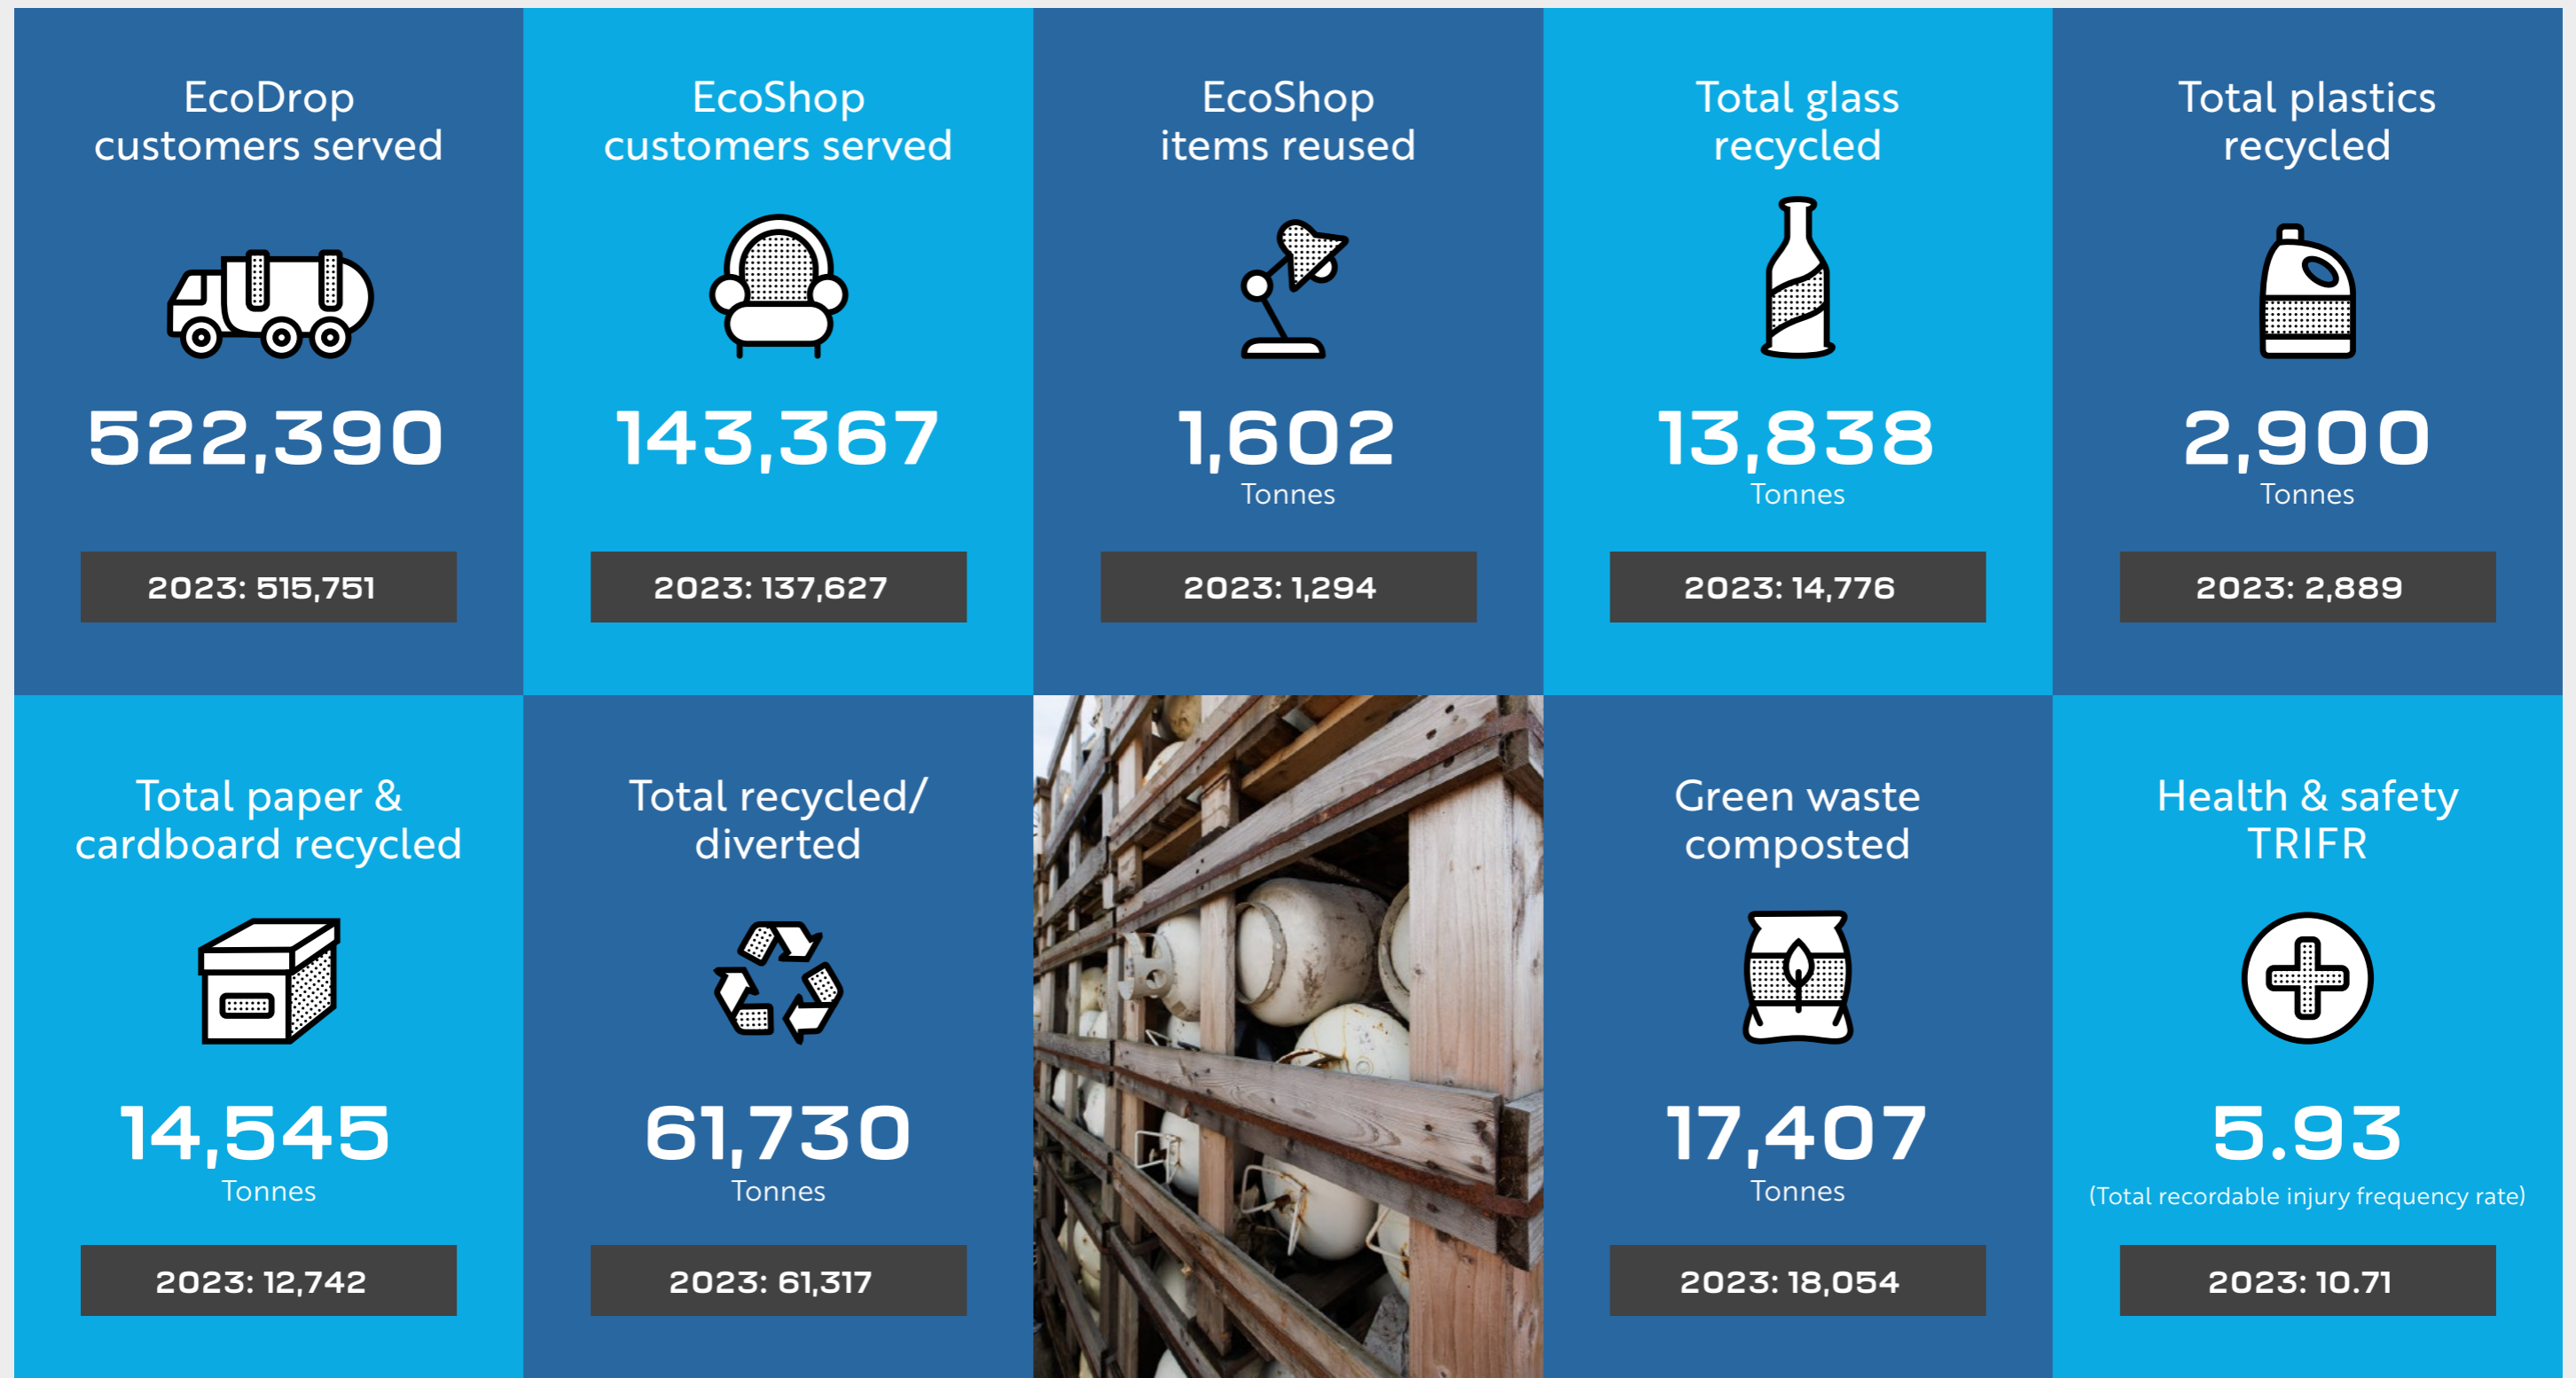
EcoDrop customers served

522,390

2023: 515,751

EcoShop customers served

143,367

2023: 137,627

EcoShop items reused

1,602
Tonnes

2023: 1,294

Total glass recycled

13,838
Tonnes

2023: 14,776

Total plastics recycled

2,900
Tonnes

2023: 2,889

Total paper & cardboard recycled

14,545
Tonnes

2023: 12,742

Total recycled/ diverted

61,730
Tonnes

2023: 61,317

Green waste composted

17,407
Tonnes

2023: 18,054

Health & safety TRIFR

5.93
(Total recordable injury frequency rate)

2023: 10.71